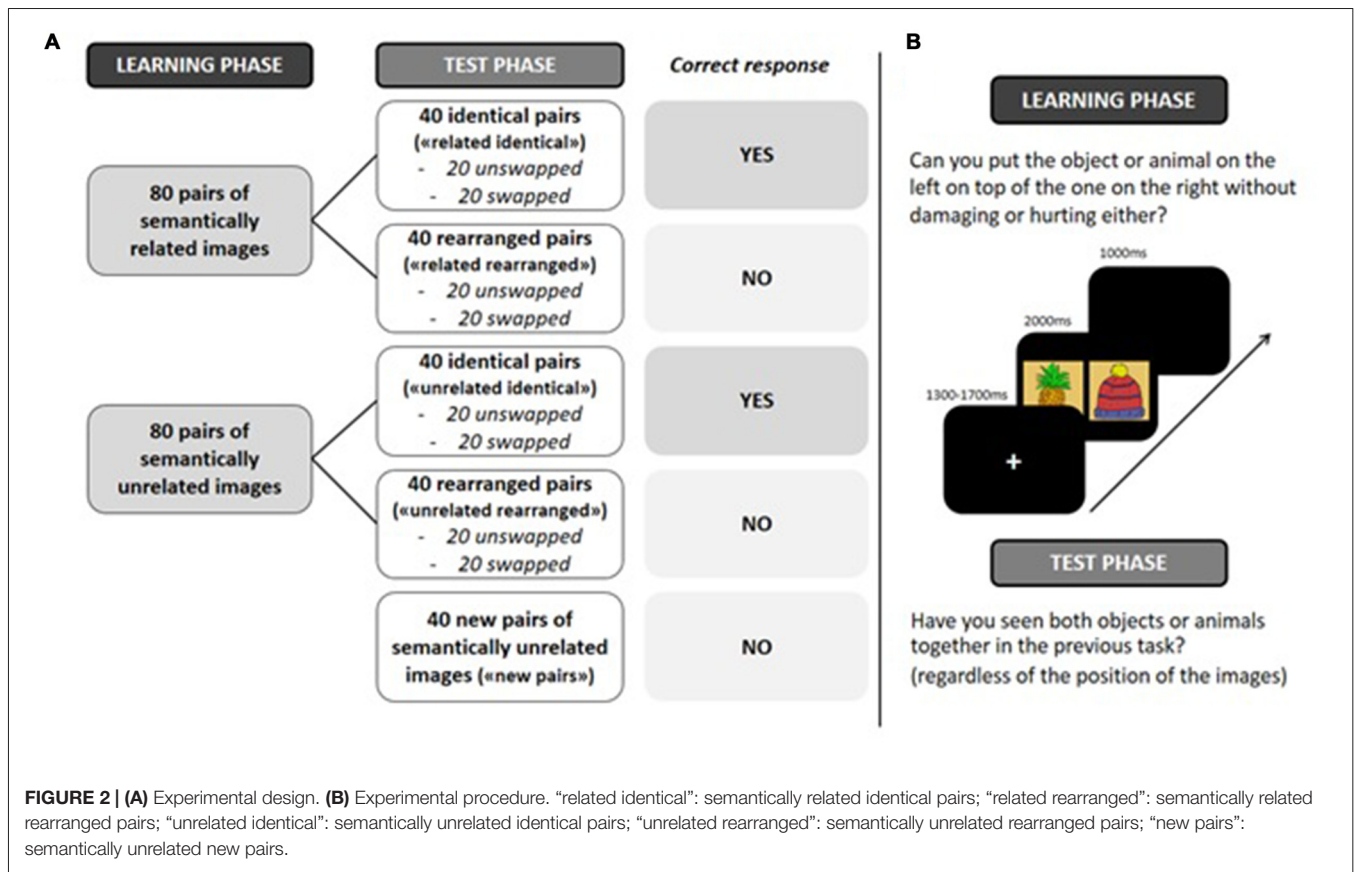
A

LEARNING PHASE

TEST PHASE

Correct response

80 pairs of semantically related images

40 identical pairs («related identical»)
- 20 unswapped
- 20 swapped

YES

40 rearranged pairs («related rearranged»)
- 20 unswapped
- 20 swapped

NO

80 pairs of semantically unrelated images

40 identical pairs («unrelated identical»)
- 20 unswapped
- 20 swapped

YES

40 rearranged pairs («unrelated rearranged»)
- 20 unswapped
- 20 swapped

NO

40 new pairs of semantically unrelated images («new pairs»)

NO

B

LEARNING PHASE

Can you put the object or animal on the left on top of the one on the right without damaging or hurting either?

1000ms

2000ms

1300-1700ms

+

TEST PHASE

Have you seen both objects or animals together in the previous task?
(regardless of the position of the images)

FIGURE 2 | (A) Experimental design. (B) Experimental procedure. "related identical": semantically related identical pairs; "related rearranged": semantically related rearranged pairs; "unrelated identical": semantically unrelated identical pairs; "unrelated rearranged": semantically unrelated rearranged pairs; "new pairs": semantically unrelated new pairs.